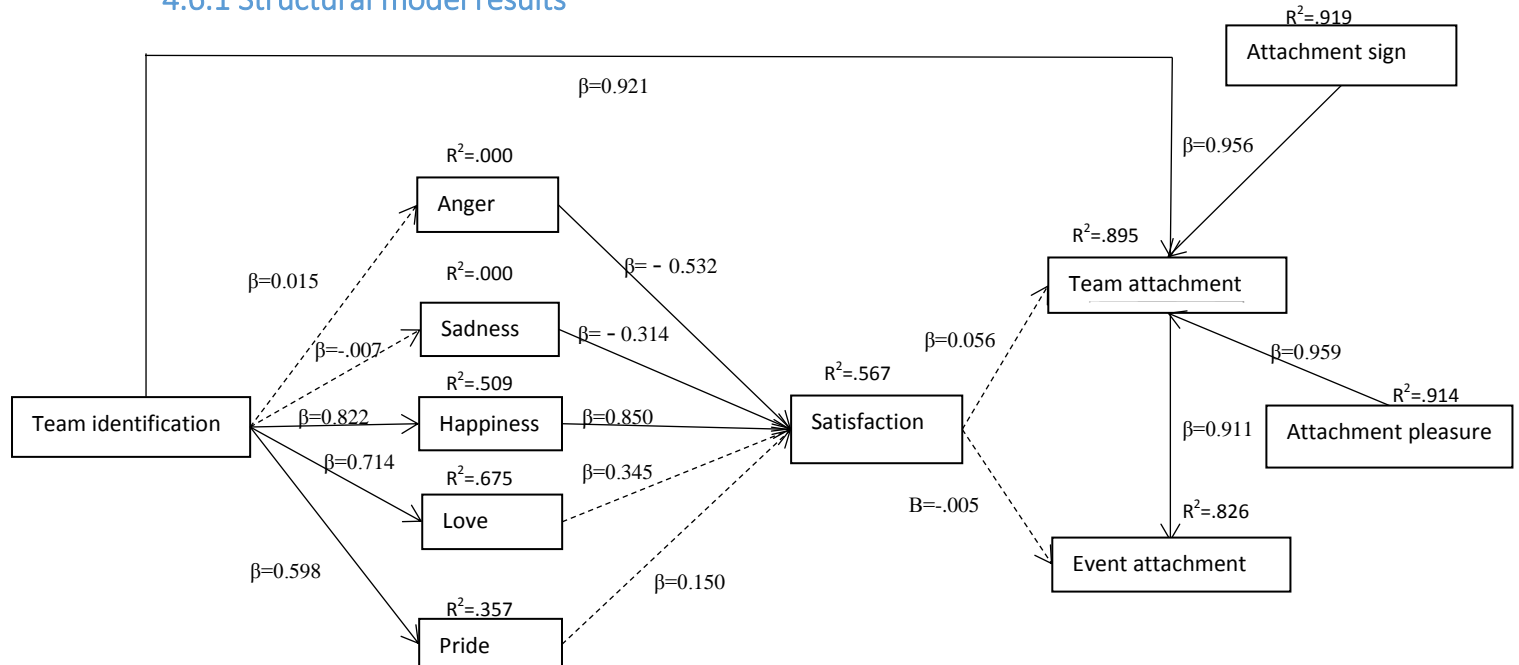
4.6.1 Structural model results

$R^2$=.919

Attachment sign

β=0.921

$R^2$=.000

Anger

β=0.956

$R^2$=.895

β=0.015

$R^2$=.000

β= - 0.532

Team attachment

Sadness

β=-.007

β= - 0.314

β=0.056

β=0.959

$R^2$=.509

$R^2$=.567

$R^2$=.914

Team identification

β=0.822

Happiness

β=0.850

Satisfaction

β=0.911

Attachment pleasure

β=0.714

$R^2$=.675

β=0.345

Love

B=-.005

$R^2$=.826

β=0.598

β=0.150

Event attachment

$R^2$=.357

Pride